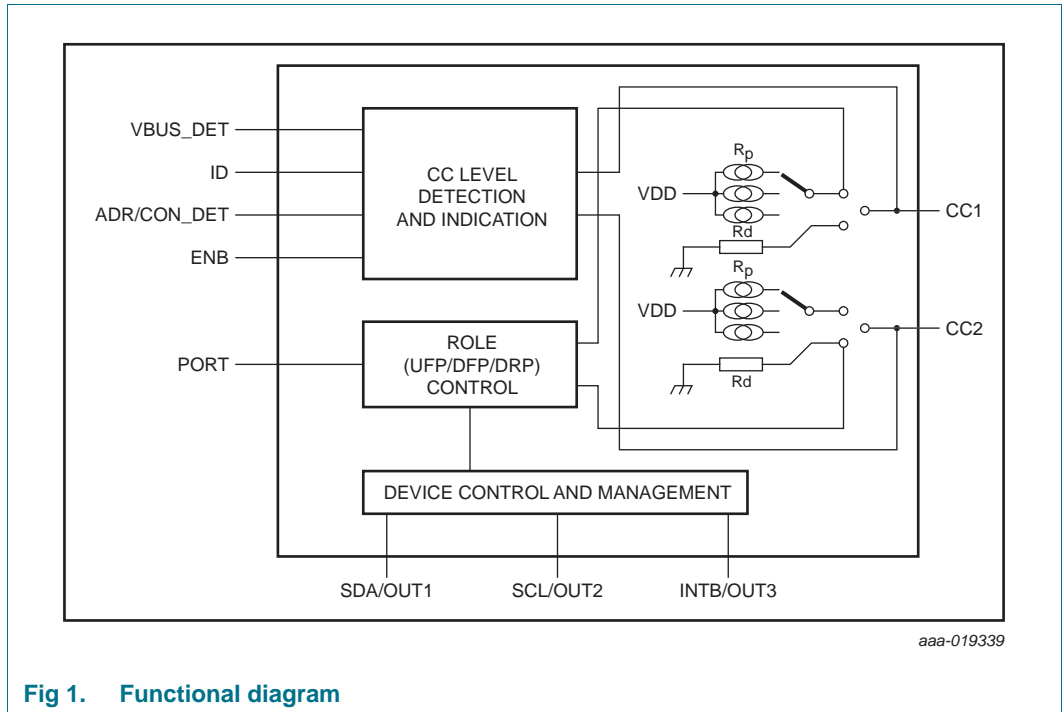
VBUS_DET
ID
ADR/CON_DET
ENB
CC LEVEL DETECTION AND INDICATION
$R_p$
VDD
CC1
Rd
$R_p$
VDD
CC2
Rd
PORT
ROLE (UFP/DFP/DRP) CONTROL
DEVICE CONTROL AND MANAGEMENT
SDA/OUT1
SCL/OUT2
INTB/OUT3
aaa-019339

Fig 1. Functional diagram